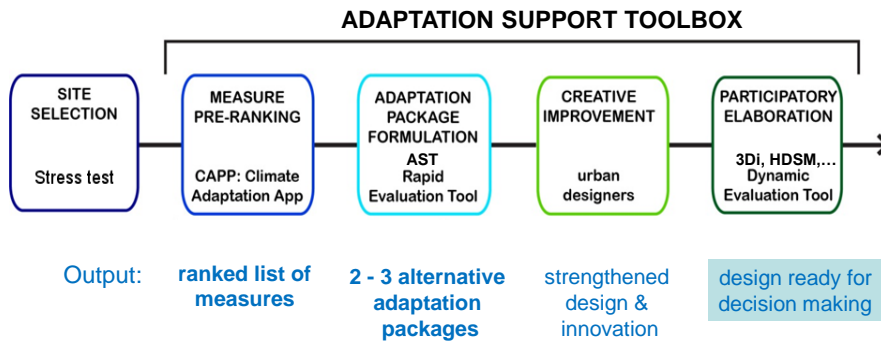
ADAPTATION SUPPORT TOOLBOX

SITE SELECTION

Stress test

MEASURE PRE-RANKING

CAPP: Climate Adaptation App

ADAPTATION PACKAGE FORMULATION

AST Rapid Evaluation Tool

CREATIVE IMPROVEMENT

urban designers

PARTICIPATORY ELABORATION

3Di, HDSM,… Dynamic Evaluation Tool

Output:

ranked list of measures

2 - 3 alternative adaptation packages

strengthened design & innovation

design ready for decision making